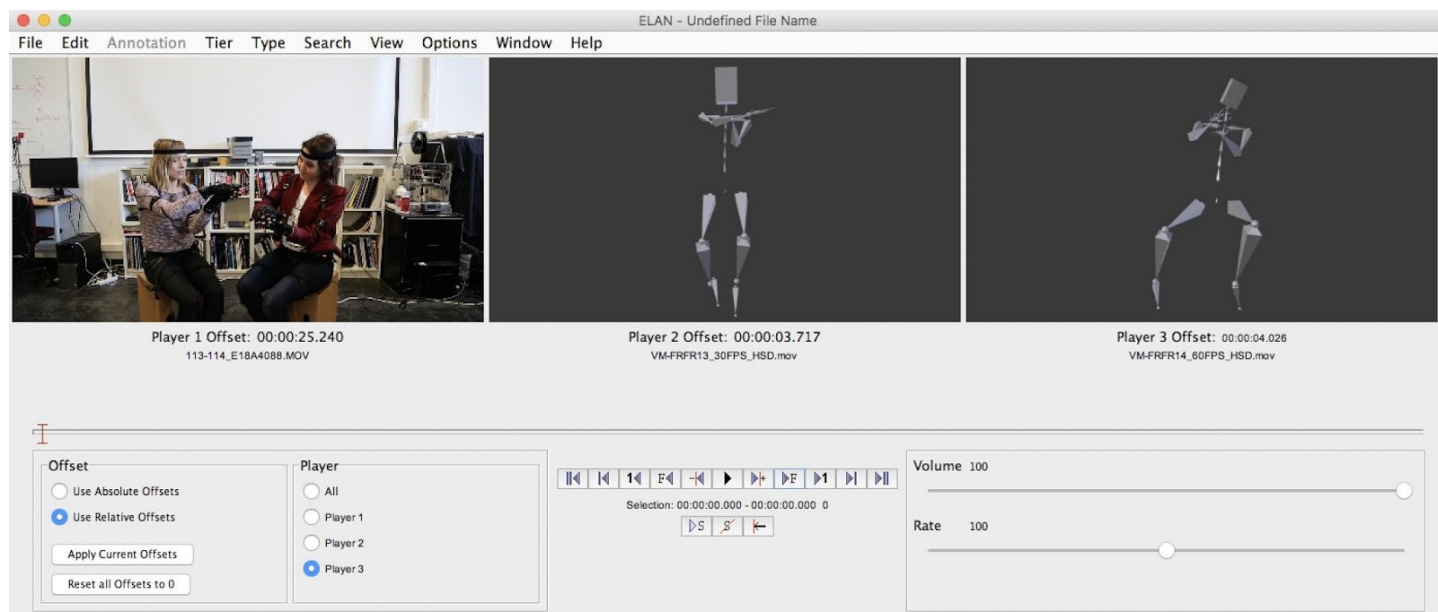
ELAN - Undefined File Name

File Edit Annotation Tier Type Search View Options Window Help

Player 1 Offset: 00:00:25.240
113-114_E18A4088.MOV

Player 2 Offset: 00:00:03.717
VM-FRFR13_30FPS_HSD.mov

Player 3 Offset: 00:00:04.026
VM-FRFR14_60FPS_HSD.mov

Offset
Use Absolute Offsets
Use Relative Offsets
Apply Current Offsets
Reset all Offsets to 0

Player
All
Player 1
Player 2
Player 3

Selection: 00:00:00.000 - 00:00:00.000 0

Volume 100

Rate 100